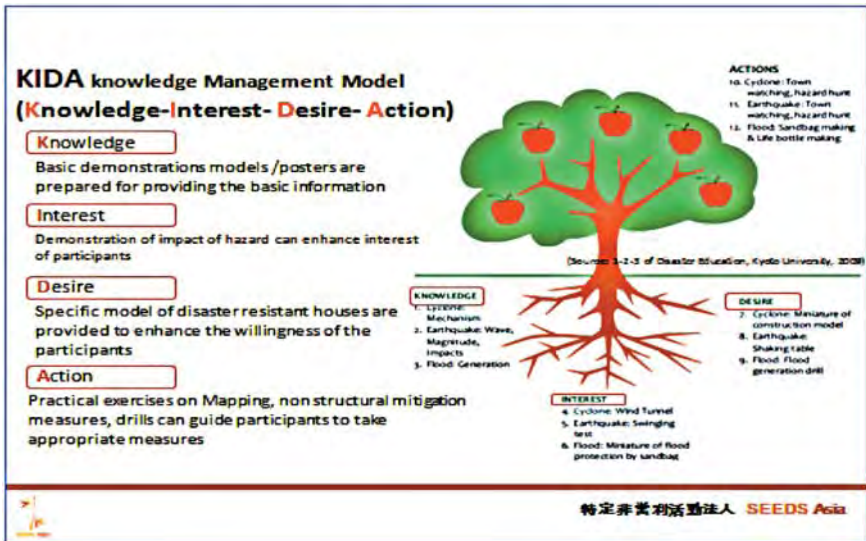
KIDA knowledge Management Model
(Knowledge-Interest- Desire- Action)

Knowledge

Basic demonstrations models /posters are prepared for providing the basic information

Interest

Demonstration of impact of hazard can enhance interest of participants

Desire

Specific model of disaster resistant houses are provided to enhance the willingness of the participants

Action

Practical exercises on Mapping, non structural mitigation measures, drills can guide participants to take appropriate measures

ACTIONS
10. Cyclone: Town watching, hazard hunt
11. Earthquake: Town watching, hazard hunt
12. Flood: Sandbag making & Life bottle making

(Source: 1-2-3 of Disaster Education, Kyoto University, 2008)

KNOWLEDGE
1. Cyclone: Mechanism
2. Earthquake: Wave, Magnitude, Impacts
3. Flood: Generation

DESIRE
7. Cyclone: Miniature of construction model
8. Earthquake: Shaking table
9. Flood: Flood generation drill

INTEREST
4. Cyclone: Wind Tunnel
5. Earthquake: Swinging test
6. Flood: Miniature of flood protection by sandbag

特定非営利活動法人 SEEDS Asia